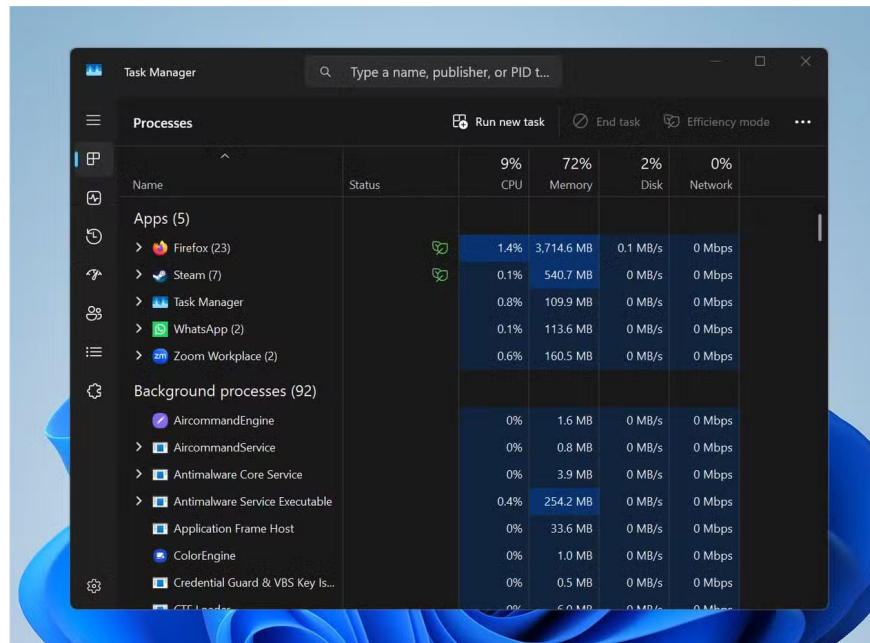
Task Manager

Type a name, publisher, or PID t...

Processes

Run new task

End task

Efficiency mode

| Name | Status | 9% CPU | 72% Memory | 2% Disk | 0% Network |
|---|---|---|---|---|---|
| Apps (5) | | | | | |
| Firefox (23) | | 1.4% | 3,714.6 MB | 0.1 MB/s | 0 Mbps |
| Steam (7) | | 0.1% | 540.7 MB | 0 MB/s | 0 Mbps |
| Task Manager | | 0.8% | 109.9 MB | 0 MB/s | 0 Mbps |
| WhatsApp (2) | | 0.1% | 113.6 MB | 0 MB/s | 0 Mbps |
| Zoom Workplace (2) | | 0.6% | 160.5 MB | 0 MB/s | 0 Mbps |
| Background processes (92) | | | | | |
| AircommandEngine | | 0% | 1.6 MB | 0 MB/s | 0 Mbps |
| AircommandService | | 0% | 0.8 MB | 0 MB/s | 0 Mbps |
| Antimalware Core Service | | 0% | 3.9 MB | 0 MB/s | 0 Mbps |
| Antimalware Service Executable | | 0.4% | 254.2 MB | 0 MB/s | 0 Mbps |
| Application Frame Host | | 0% | 33.6 MB | 0 MB/s | 0 Mbps |
| ColorEngine | | 0% | 1.0 MB | 0 MB/s | 0 Mbps |
| Credential Guard & VBS Key Is... | | 0% | 0.5 MB | 0 MB/s | 0 Mbps |
| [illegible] | | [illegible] | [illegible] | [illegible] | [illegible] |